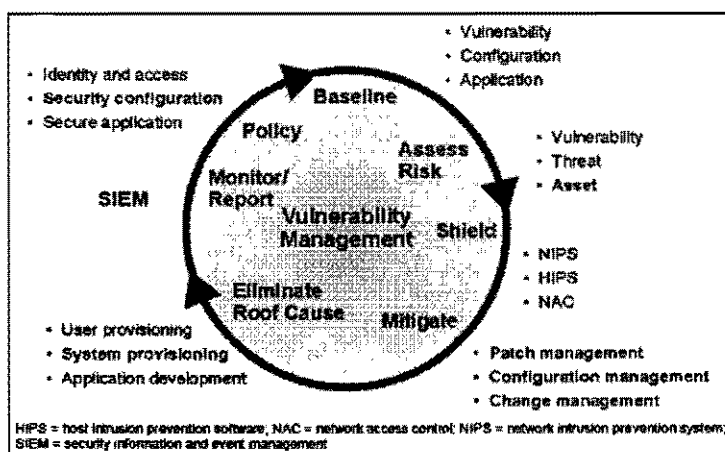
• Vulnerability
• Configuration
• Application

• Identity and access
• Security configuration
• Secure application

Baseline

Policy

Assess Risk

• Vulnerability
• Threat
• Asset

SIEM

Monitor/ Report

Vulnerability Management

Shield

• NIPS
• HIPS
• NAC

Eliminate Root Cause

Mitigate

• User provisioning
• System provisioning
• Application development

• Patch management
• Configuration management
• Change management

HIPS = host intrusion prevention software; NAC = network access control; NIPS = network intrusion prevention system; SIEM = security information and event management